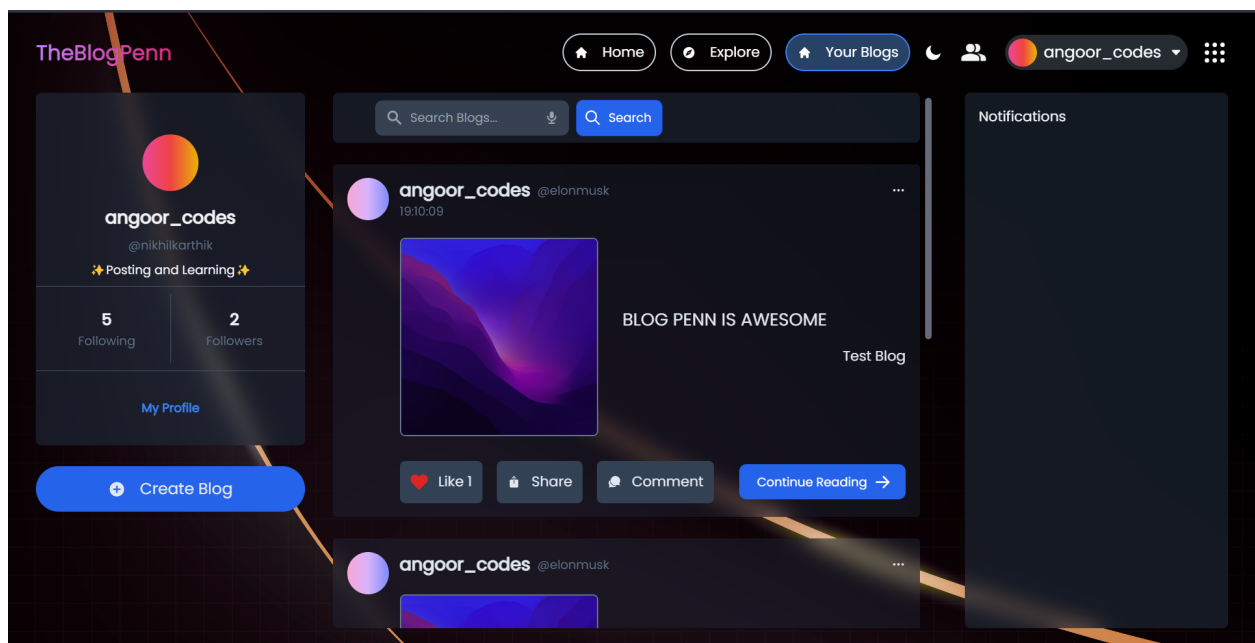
TheBlogPenn

Home Explore Your Blogs angoor_codes

angoor_codes
@nikhilkarthik
✨Posting and Learning✨

5
Following

2
Followers

My Profile

Create Blog

Search Blogs... Search

angoor_codes @elonmusk
19:10:09

BLOG PENN IS AWESOME

Test Blog

Like 1 Share Comment Continue Reading

angoor_codes @elonmusk

Notifications